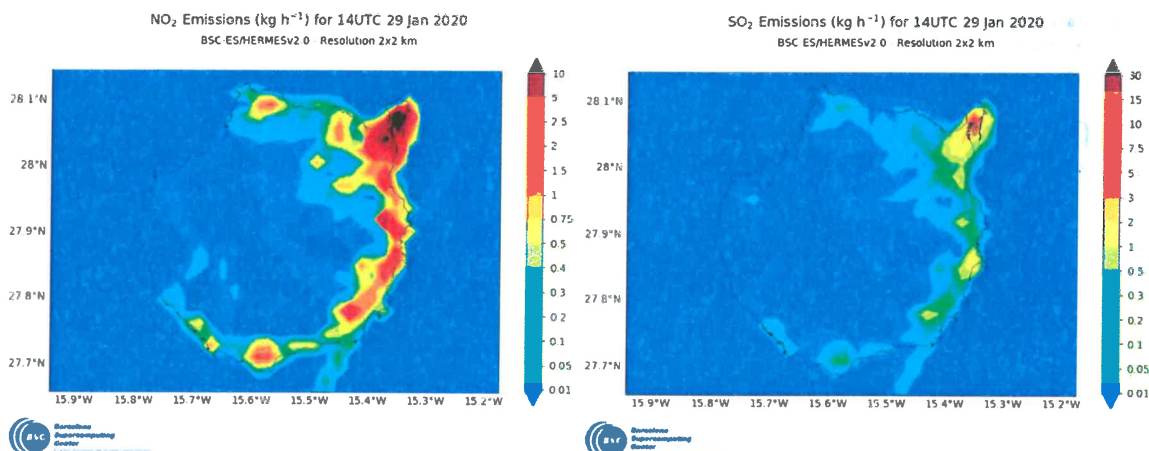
$NO_2$ Emissions (kg $h^{-1}$) for 14UTC 29 Jan 2020
BSC-ES/HERMESv2.0 · Resolution 2x2 km

28.1°N
28°N
27.9°N
27.8°N
27.7°N

15.9°W 15.8°W 15.7°W 15.6°W 15.5°W 15.4°W 15.3°W 15.2°W

10
5
2.5
2
1.5
1
0.75
0.5
0.4
0.3
0.2
0.1
0.05
0.01

Barcelona Supercomputing Center

$SO_2$ Emissions (kg $h^{-1}$) for 14UTC 29 Jan 2020
BSC-ES/HERMESv2.0 · Resolution 2x2 km

28.1°N
28°N
27.9°N
27.8°N
27.7°N

15.9°W 15.8°W 15.7°W 15.6°W 15.5°W 15.4°W 15.3°W 15.2°W

30
15
10
7.5
5
3
2
1
0.5
0.3
0.2
0.1
0.05
0.01

Barcelona Supercomputing Center